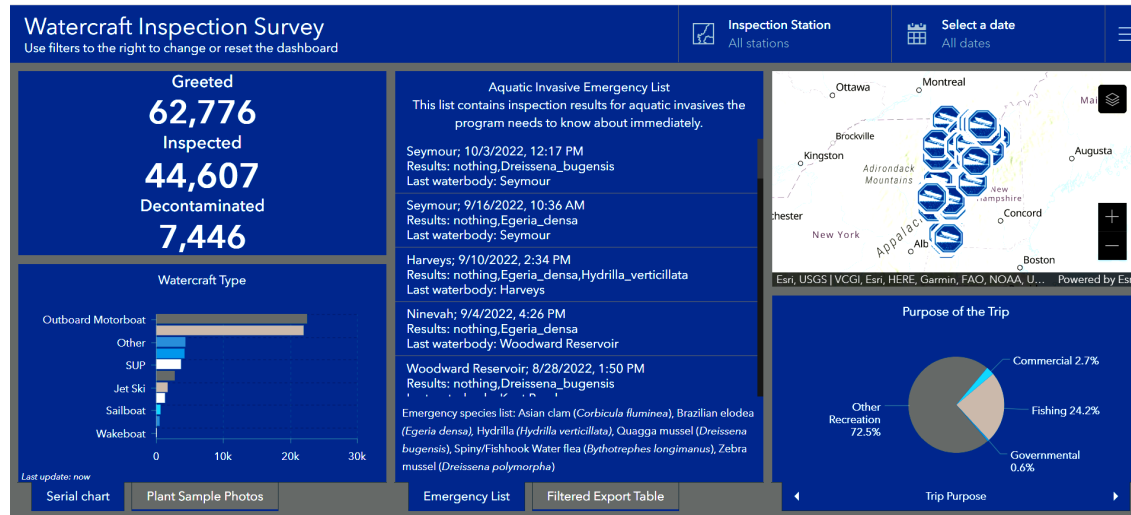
Watercraft Inspection Survey
Use filters to the right to change or reset the dashboard

Inspection Station
All stations

Select a date
All dates

Greeted
62,776
Inspected
44,607
Decontaminated
7,446

Watercraft Type

Outboard Motorboat
Other
SUP
Jet Ski
Sailboat
Wakeboat

0 10k 20k 30k

Last update: now

Serial chart | Plant Sample Photos

Aquatic Invasive Emergency List
This list contains inspection results for aquatic invasives the program needs to know about immediately.

Seymour; 10/3/2022, 12:17 PM
Results: nothing,Dreissena_bugensis
Last waterbody: Seymour

Seymour; 9/16/2022, 10:36 AM
Results: nothing,Egeria_densa
Last waterbody: Seymour

Harveys; 9/10/2022, 2:34 PM
Results: nothing,Egeria_densa,Hydrilla_verticillata
Last waterbody: Harveys

Ninevah; 9/4/2022, 4:26 PM
Results: nothing,Egeria_densa
Last waterbody: Woodward Reservoir

Woodward Reservoir; 8/28/2022, 1:50 PM
Results: nothing,Dreissena_bugensis
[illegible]

Emergency species list: Asian clam (Corbicula fluminea), Brazilian elodea (Egeria densa), Hydrilla (Hydrilla verticillata), Quagga mussel (Dreissena bugensis), Spiny/Fishhook Water flea (Bythotrephes longimanus), Zebra mussel (Dreissena polymorpha)

Emergency List | Filtered Export Table

Ottawa
Montreal
Mai
Brockville
Kingston
Augusta
Adirondack Mountains
New Hampshire
Concord
chester
New York
Appala
Alb
Boston
Esri, USGS | VCGI, Esri, HERE, Garmin, FAO, NOAA, U... Powered by Esri

Purpose of the Trip
Commercial 2.7%
Other Recreation 72.5%
Fishing 24.2%
Governmental 0.6%

Trip Purpose